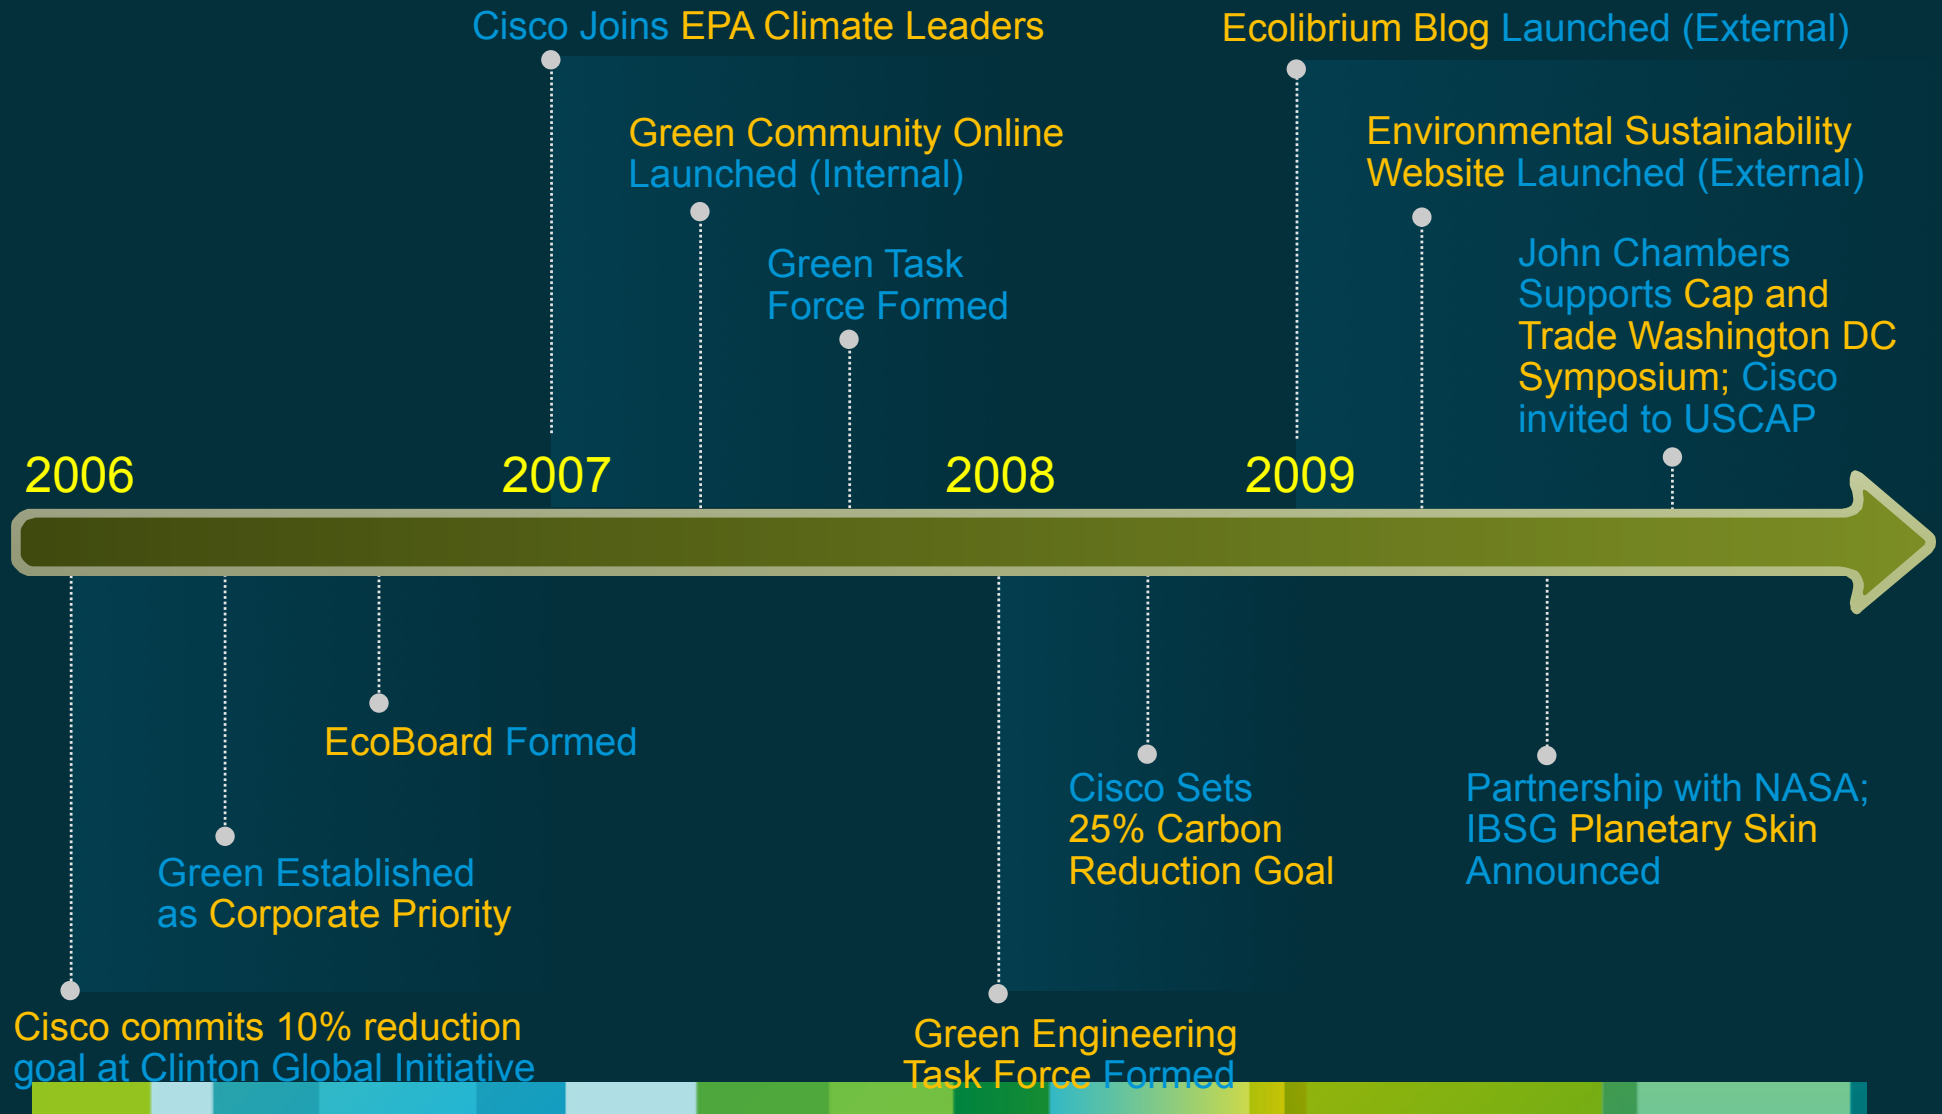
Cisco Joins EPA Climate Leaders

Ecolibrium Blog Launched (External)

Green Community Online Launched (Internal)

Environmental Sustainability Website Launched (External)

Green Task Force Formed

John Chambers Supports Cap and Trade Washington DC Symposium; Cisco invited to USCAP

2006

2007

2008

2009

EcoBoard Formed

Cisco Sets 25% Carbon Reduction Goal

Partnership with NASA; IBSG Planetary Skin Announced

Green Established as Corporate Priority

Cisco commits 10% reduction goal at Clinton Global Initiative

Green Engineering Task Force Formed